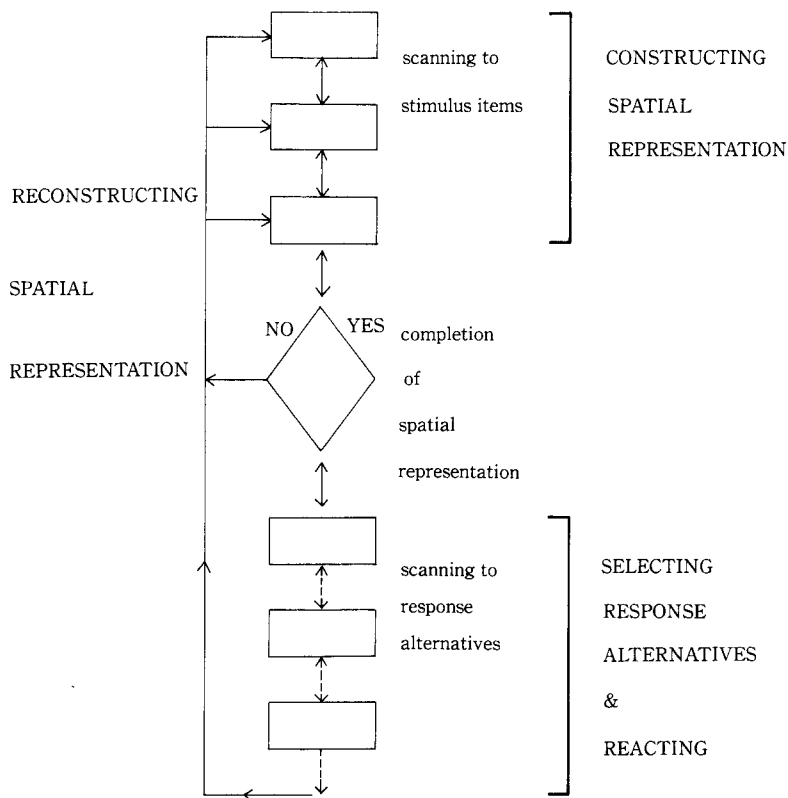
scanning to stimulus items

CONSTRUCTING SPATIAL REPRESENTATION

RECONSTRUCTING

SPATIAL

REPRESENTATION

NO

YES

completion of spatial representation

scanning to response alternatives

SELECTING RESPONSE ALTERNATIVES & REACTING